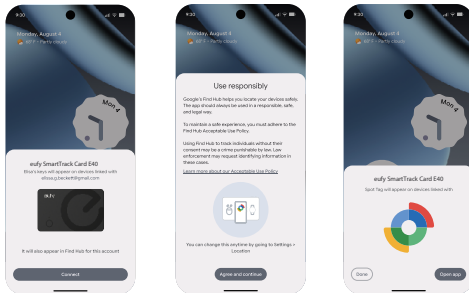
Monday, August 4
66°F · Partly cloudy

Mon 4

eufy SmartTrack Card E40
Elisa's keys will appear on devices linked with elisa.p.becket@gmail.com

eufy

It will also appear in Find Hub for this account

Connect

Monday, August 4
66°F · Partly Cloudy

Use responsibly

Google's Find Hub helps you locate your devices safely. The app should always be used in a responsible, safe, and legal way.

To maintain a safe experience, you must adhere to the Find Hub Acceptable Use Policy.

Using Find Hub to track individuals without their consent may be a crime punishable by law. Law enforcement may request identifying information in these cases.

Learn more about our Acceptable Use Policy

You can change this anytime by going to Settings > Location

Agree and continue

Monday, August 4
66°F · Partly Cloudy

Mon 4

eufy SmartTrack Card E40
Spot Tag will appear on devices linked with

Done

Open app